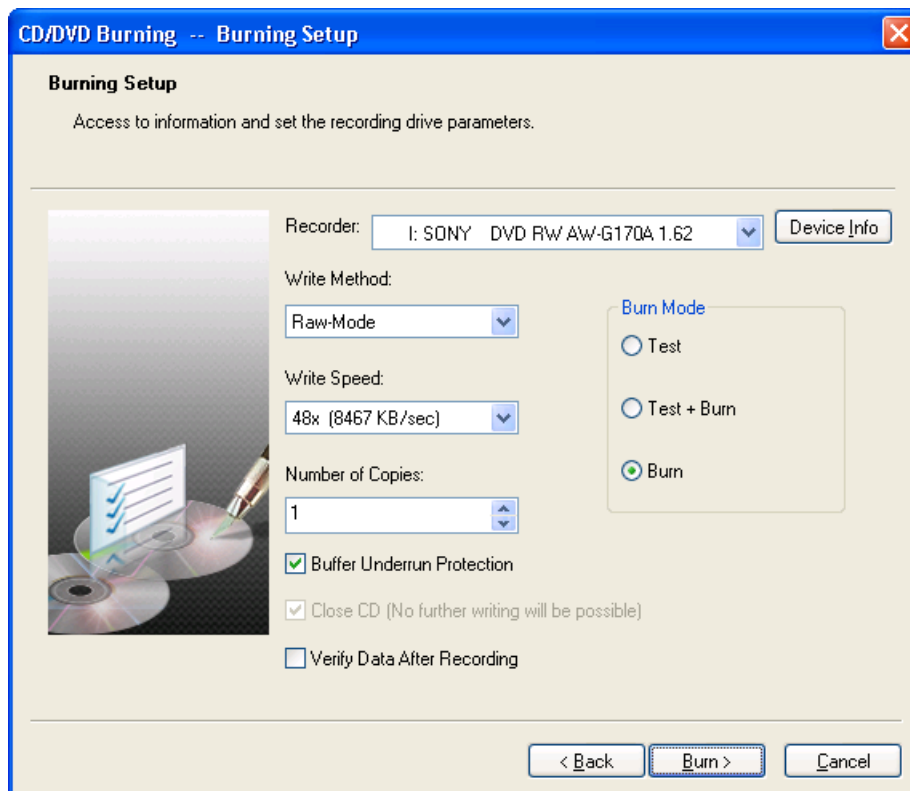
CD/DVD Burning -- Burning Setup

Burning Setup

Access to information and set the recording drive parameters.

Recorder: I: SONY DVD RW AW-G170A 1.62

Device Info

Write Method:

Raw-Mode

Burn Mode

Test

Write Speed:

48x (8467 KB/sec)

Test + Burn

Number of Copies:

Burn

1

Buffer Underrun Protection

Close CD (No further writing will be possible)

Verify Data After Recording

< Back

Burn >

Cancel